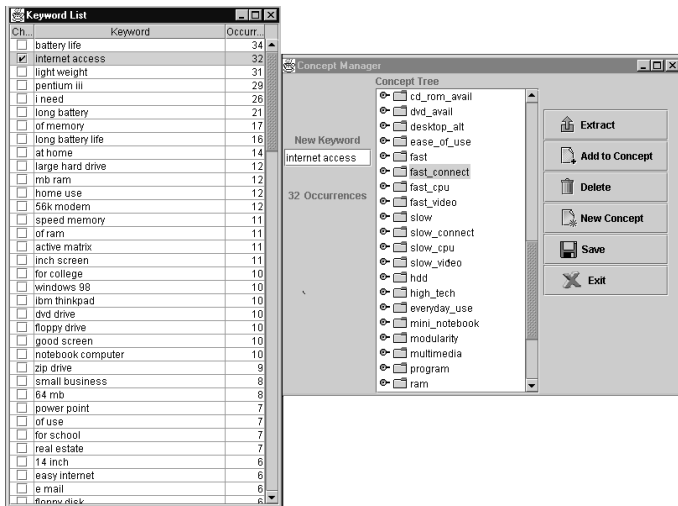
Keyword List

| Ch... | Keyword | Occurr... |
|---|---|---|
| | battery life | 34 |
| ✔ | internet access | 32 |
| | light weight | 31 |
| | pentium iii | 29 |
| | i need | 26 |
| | long battery | 21 |
| | of memory | 17 |
| | long battery life | 16 |
| | at home | 14 |
| | large hard drive | 12 |
| | mb ram | 12 |
| | home use | 12 |
| | 56k modem | 12 |
| | speed memory | 11 |
| | of ram | 11 |
| | active matrix | 11 |
| | inch screen | 11 |
| | for college | 10 |
| | windows 98 | 10 |
| | ibm thinkpad | 10 |
| | dvd drive | 10 |
| | floppy drive | 10 |
| | good screen | 10 |
| | notebook computer | 10 |
| | zip drive | 9 |
| | small business | 8 |
| | 64 mb | 8 |
| | power point | 7 |
| | of use | 7 |
| | for school | 7 |
| | real estate | 7 |
| | 14 inch | 6 |
| | easy internet | 6 |
| | e mail | 6 |
| | floppy disk | 6 |

Concept Manager

New Keyword
internet access
32 Occurrences

Concept Tree
cd_rom_avail
dvd_avail
desktop_alt
ease_of_use
fast
fast_connect
fast_cpu
fast_video
slow
slow_connect
slow_cpu
slow_video
hdd
high_tech
everyday_use
mini_notebook
modularity
multimedia
program
ram

Extract
Add to Concept
Delete
New Concept
Save
Exit